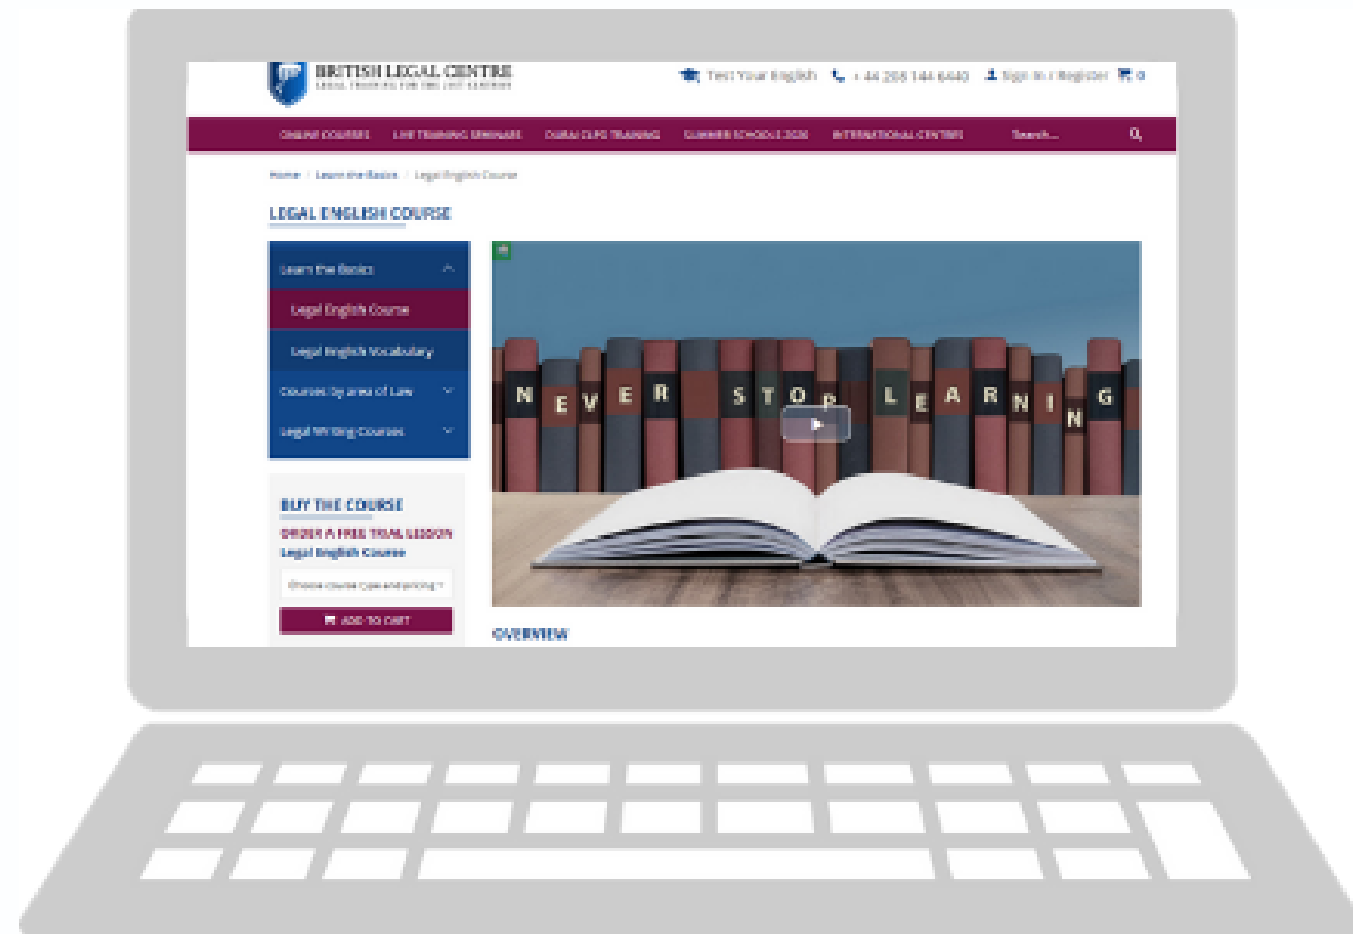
BRITISH LEGAL CENTRE
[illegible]

Test Your English  +44 208 144 6440  Sign In / Register  0

ONLINE COURSES  LIVE TRAINING SEMINARS  DUBAI CLPD TRAINING  SUMMER SCHOOLS 2026  INTERNATIONAL CENTERS  Search...

Home / Learn the Basics / Legal English Course

LEGAL ENGLISH COURSE

Learn the Basics
Legal English Course
Legal English Vocabulary
Courses by area of Law
Legal Writing Courses

BUY THE COURSE
ORDER A FREE TRIAL LESSON
Legal English Course
Choose course type and pricing
ADD TO CART

NEVER STOP LEARNING

OVERVIEW